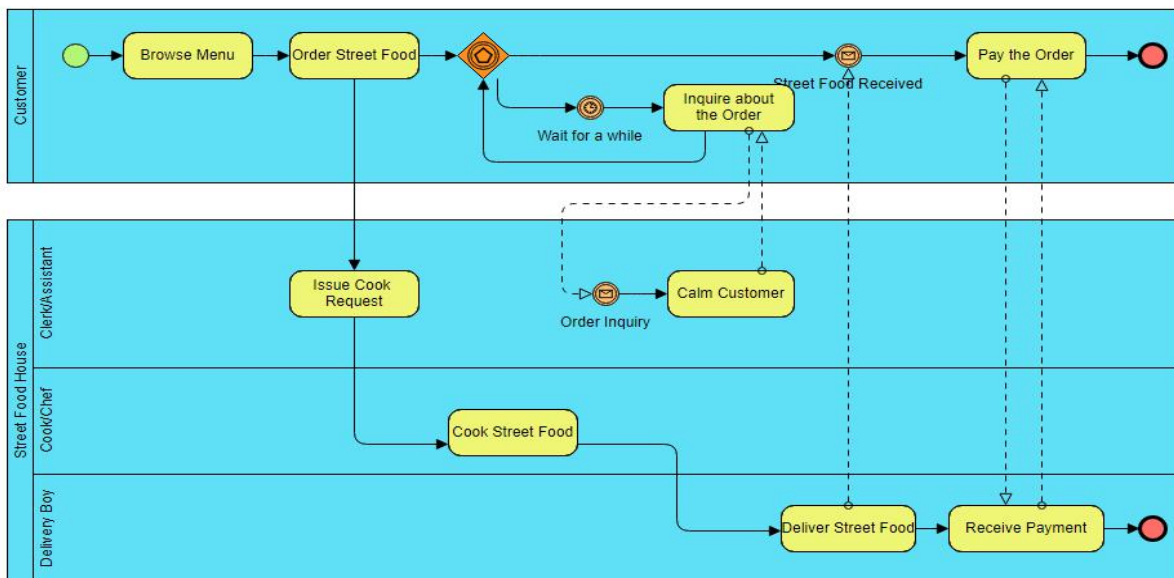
Customer

Browse Menu

Order Street Food

Street Food Received

Pay the Order

Wait for a while

Inquire about the Order

Street Food House

Clerk/Assistant

Issue Cook Request

Order Inquiry

Calm Customer

Cook/Chef

Cook Street Food

Delivery Boy

Deliver Street Food

Receive Payment